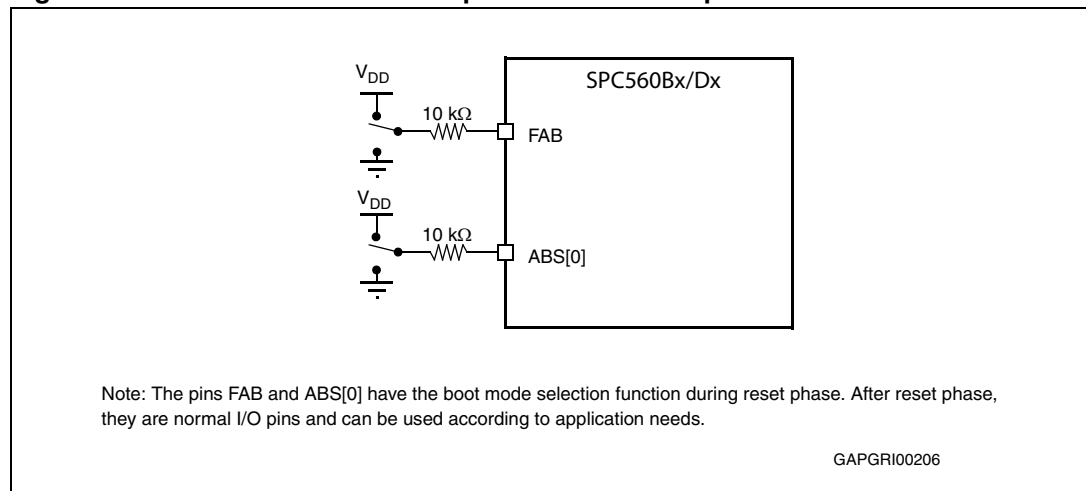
$V_{DD}$

10 kΩ

$V_{DD}$

10 kΩ

SPC560Bx/Dx

FAB

ABS[0]

Note: The pins FAB and ABS[0] have the boot mode selection function during reset phase. After reset phase, they are normal I/O pins and can be used according to application needs.

GAPGRI00206